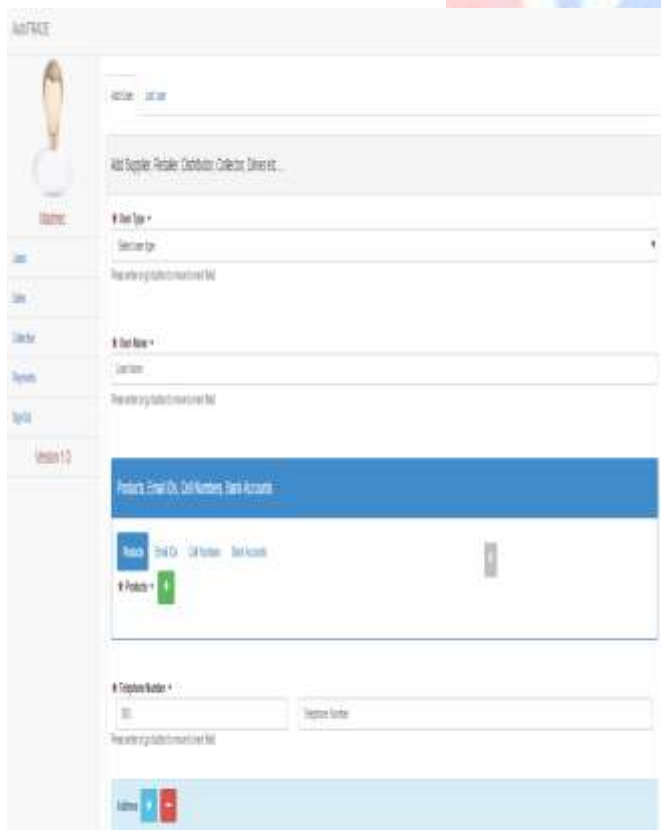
AddTRADE

Madmin

Users

Sales

Collector

Payments

Sign Out

Version 1.0

Add User List User

Add Supplier, Retailer, Distributor, Collector, Driver etc...

User Type *

Select user type

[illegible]

User Name *

User Name

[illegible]

Products, Email IDs, Cell Numbers, Bank Accounts

Products Email IDs Cell Numbers Bank Accounts

Products *

Telephone Number *

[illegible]

Telephone Number

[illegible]

Address